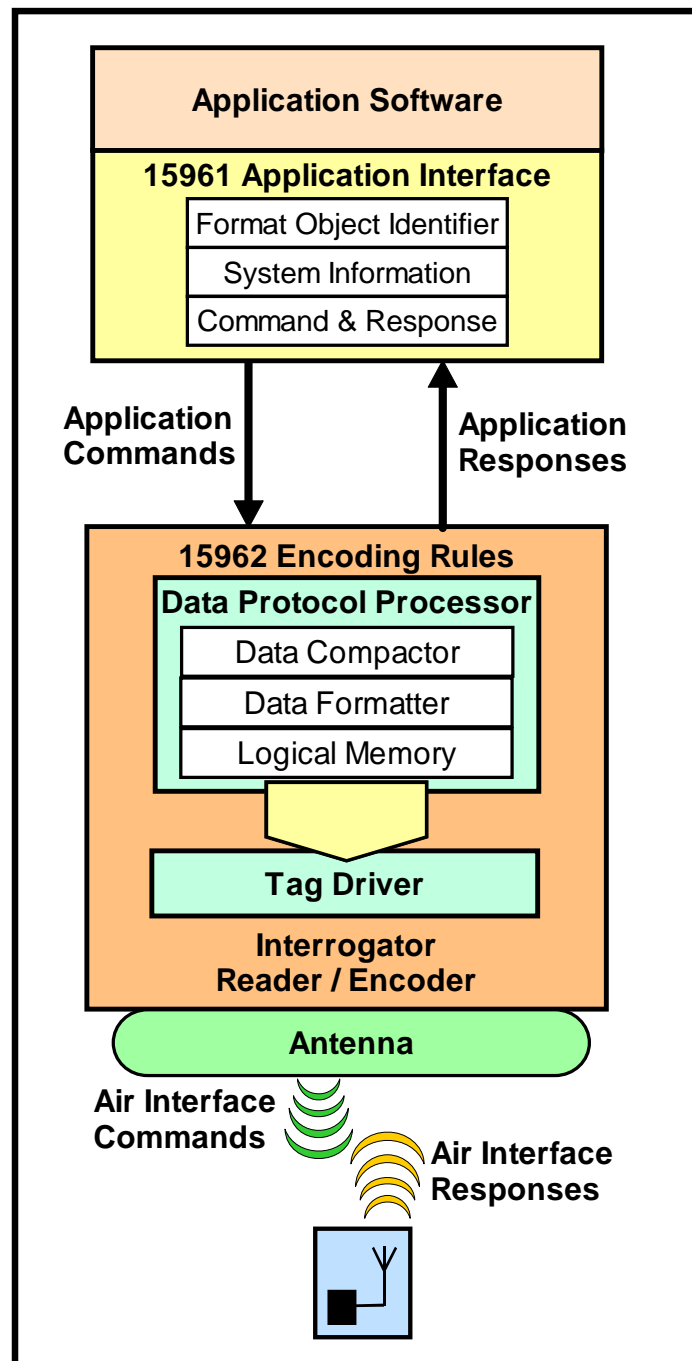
Application Software

15961 Application Interface

Format Object Identifier

System Information

Command & Response

Application Commands

Application Responses

15962 Encoding Rules

Data Protocol Processor

Data Compactor

Data Formatter

Logical Memory

Tag Driver

Interrogator Reader / Encoder

Antenna

Air Interface Commands

Air Interface Responses